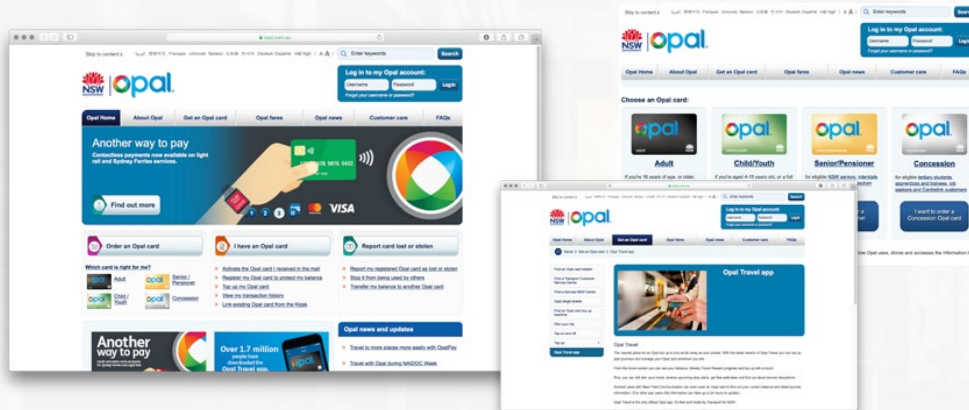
Skip to content
Enter keywords
Search
NSW
opal
Log in to my Opal account:
Username
Password
Login
Forgot your username or password?
Opal Home
About Opal
Get an Opal card
Opal fares
Opal news
Customer care
FAQs
Another way to pay
Contactless payments now available on light rail and Sydney Ferries services.
5678 9876 5432
Find out more
1 2 3
VISA
Order an Opal card
Which card is right for me?
Adult
Senior / Pensioner
Child / Youth
Concession
I have an Opal card
Activate the Opal card I received in the mail
Register my Opal card to protect my balance
Top up my Opal card
View my transaction history
Link existing Opal card from the Kiosk
Report card lost or stolen
Report my registered Opal card as lost or stolen
Stop it from being used by others
Transfer my balance to another Opal card
Opal news and updates
Travel to more places more easily with OpalPay
Travel with Opal during NAIDOC Week
Another way to pay
Over 1.7 million people have downloaded the Opal Travel app
Choose an Opal card:
Adult
If you're 16 years of age, or older,
Child/Youth
If you're aged 4-15 years old, or a full
Senior/Pensioner
For eligible NSW seniors, interstate
Concession
For eligible tertiary students, apprentices and trainees, job seekers and Centrelink customers
I want to order a Concession Opal card
Opal Travel app
Opal Travel
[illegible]